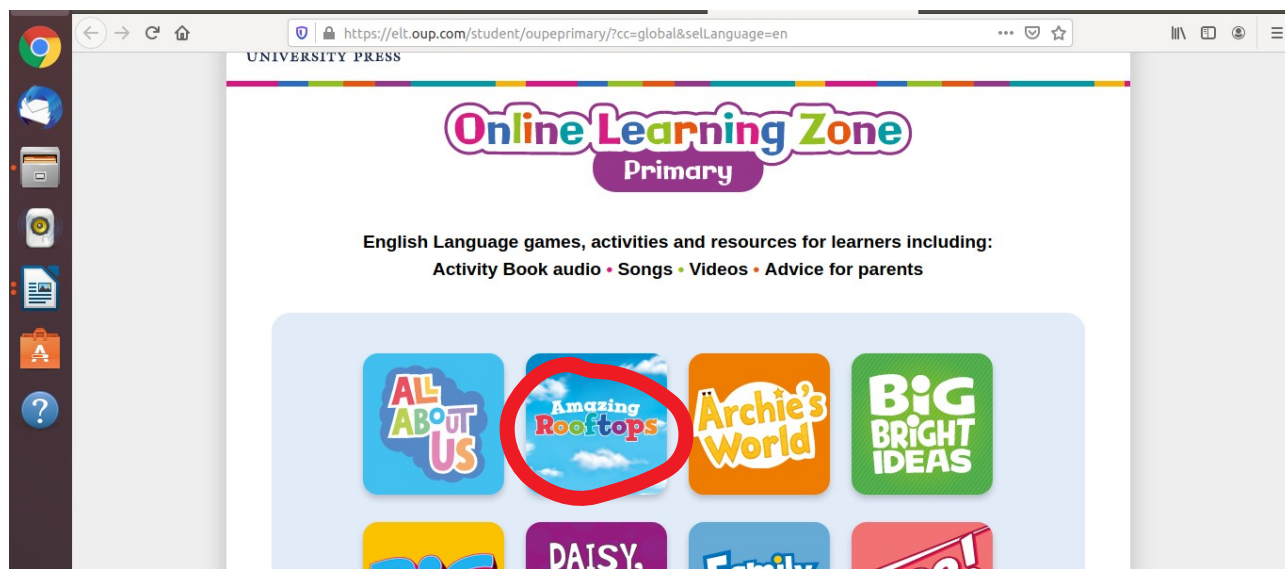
https://elt.oup.com/student/oupeprimary/?cc=global&selLanguage=en

UNIVERSITY PRESS

Online Learning Zone
Primary

English Language games, activities and resources for learners including:
Activity Book audio • Songs • Videos • Advice for parents

ALL ABOUT US

Amazing Rooftops

Archie's World

BIG BRIGHT IDEAS

DAISY,

Family